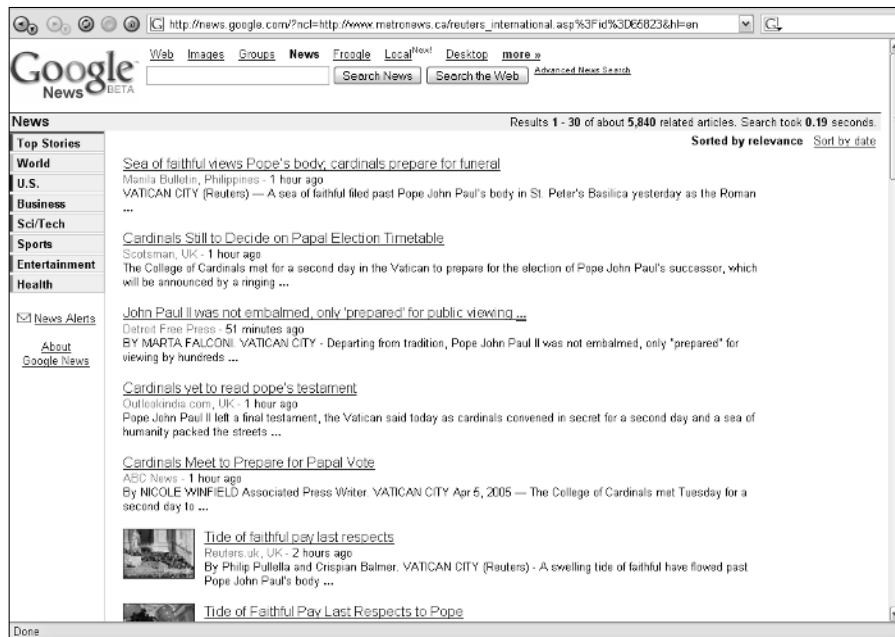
http://news.google.com/?ncl=http://www.metronews.ca/reuters_international.asp%3Fid%3D65823&hl=en

Google News BETA

Web Images Groups News Froogle Local^New! Desktop more »

Search News Search the Web Advanced News Search

News

Results 1 - 30 of about 5,840 related articles. Search took 0.19 seconds.

Sorted by relevance Sort by date

Top Stories
World
U.S.
Business
Sci/Tech
Sports
Entertainment
Health

News Alerts

About Google News

Sea of faithful views Pope's body; cardinals prepare for funeral
Manila Bulletin, Philippines - 1 hour ago
VATICAN CITY (Reuters) — A sea of faithful filed past Pope John Paul's body in St. Peter's Basilica yesterday as the Roman ...

Cardinals Still to Decide on Papal Election Timetable
Scotsman, UK - 1 hour ago
The College of Cardinals met for a second day in the Vatican to prepare for the election of Pope John Paul's successor, which will be announced by a ringing ...

John Paul II was not embalmed, only 'prepared' for public viewing ...
Detroit Free Press - 51 minutes ago
BY MARTA FALCONI. VATICAN CITY - Departing from tradition, Pope John Paul II was not embalmed, only "prepared" for viewing by hundreds ...

Cardinals yet to read pope's testament
Outlookindia.com, UK - 1 hour ago
Pope John Paul II left a final testament, the Vatican said today as cardinals convened in secret for a second day and a sea of humanity packed the streets ...

Cardinals Meet to Prepare for Papal Vote
ABC News - 1 hour ago
By NICOLE WINFIELD Associated Press Writer. VATICAN CITY Apr 5, 2005 — The College of Cardinals met Tuesday for a second day to ...

Tide of faithful pay last respects
Reuters.uk, UK - 2 hours ago
By Philip Pullella and Crispian Balmer. VATICAN CITY (Reuters) - A swelling tide of faithful have flowed past Pope John Paul's body ...

Tide of Faithful Pay Last Respects to Pope

Done